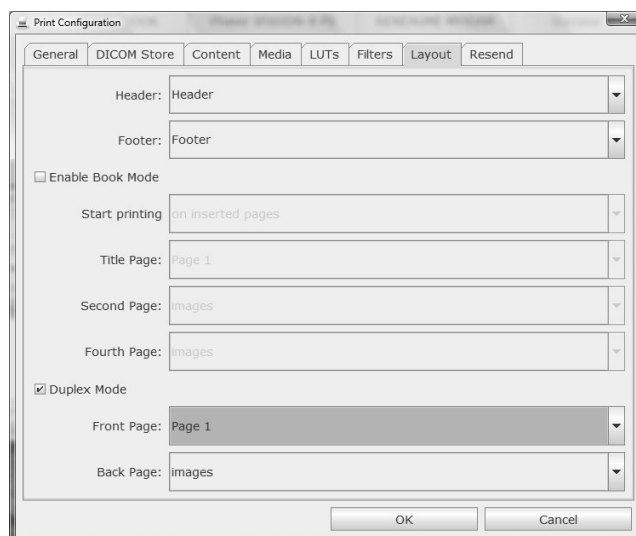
Print Configuration

General | DICOM Store | Content | Media | LUTs | Filters | Layout | Resend

Header: Header

Footer: Footer

Enable Book Mode

Start printing on inserted pages

Title Page: Page 1

Second Page: images

Fourth Page: images

Duplex Mode

Front Page: Page 1

Back Page: images

OK

Cancel